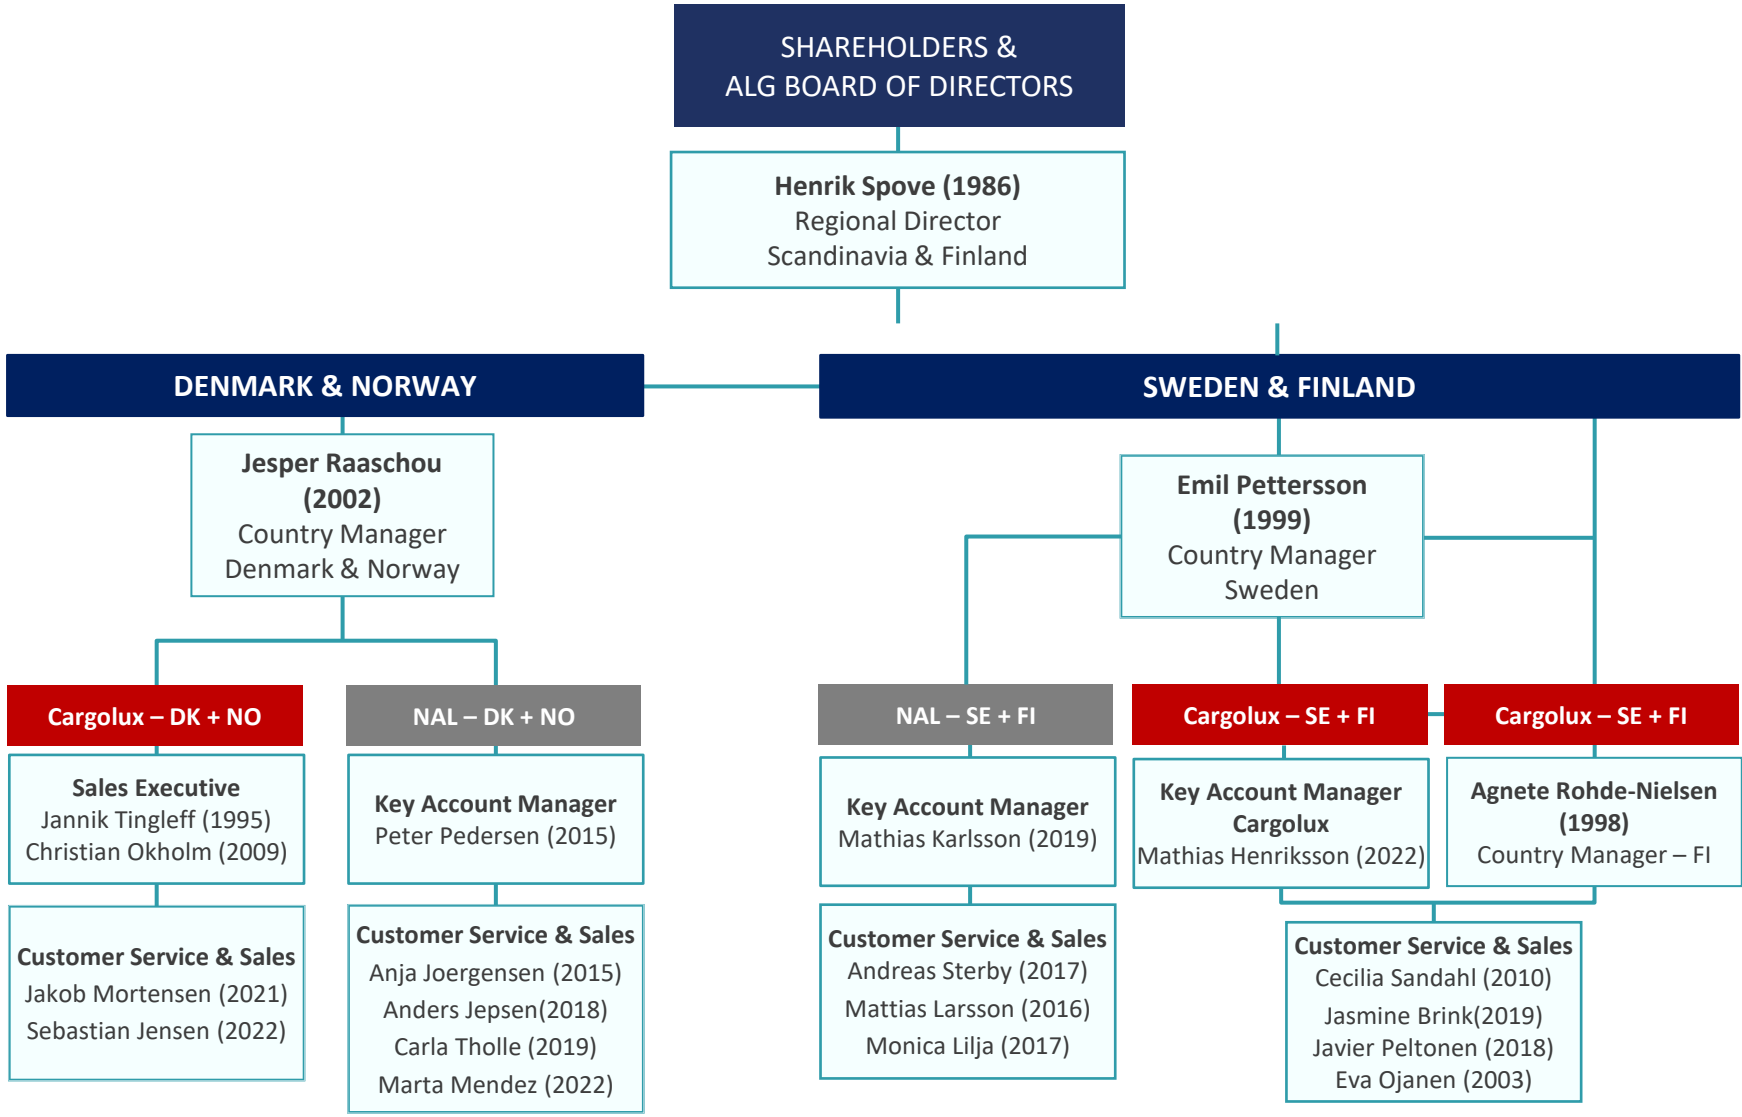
SHAREHOLDERS &
ALG BOARD OF DIRECTORS

Henrik Spove (1986)
Regional Director
Scandinavia & Finland

DENMARK & NORWAY

SWEDEN & FINLAND

Jesper Raaschou (2002)
Country Manager
Denmark & Norway

Emil Pettersson (1999)
Country Manager
Sweden

Cargolux – DK + NO

Sales Executive
Jannik Tingleff (1995)
Christian Okholm (2009)

Customer Service & Sales
Jakob Mortensen (2021)
Sebastian Jensen (2022)

NAL – DK + NO

Key Account Manager
Peter Pedersen (2015)

Customer Service & Sales
Anja Joergensen (2015)
Anders Jepsen(2018)
Carla Tholle (2019)
Marta Mendez (2022)

NAL – SE + FI

Key Account Manager
Mathias Karlsson (2019)

Customer Service & Sales
Andreas Sterby (2017)
Mattias Larsson (2016)
Monica Lilja (2017)

Cargolux – SE + FI

Key Account Manager Cargolux
Mathias Henriksson (2022)

Cargolux – SE + FI

Agnete Rohde-Nielsen (1998)
Country Manager – FI

Customer Service & Sales
Cecilia Sandahl (2010)
Jasmine Brink(2019)
Javier Peltonen (2018)
Eva Ojanen (2003)